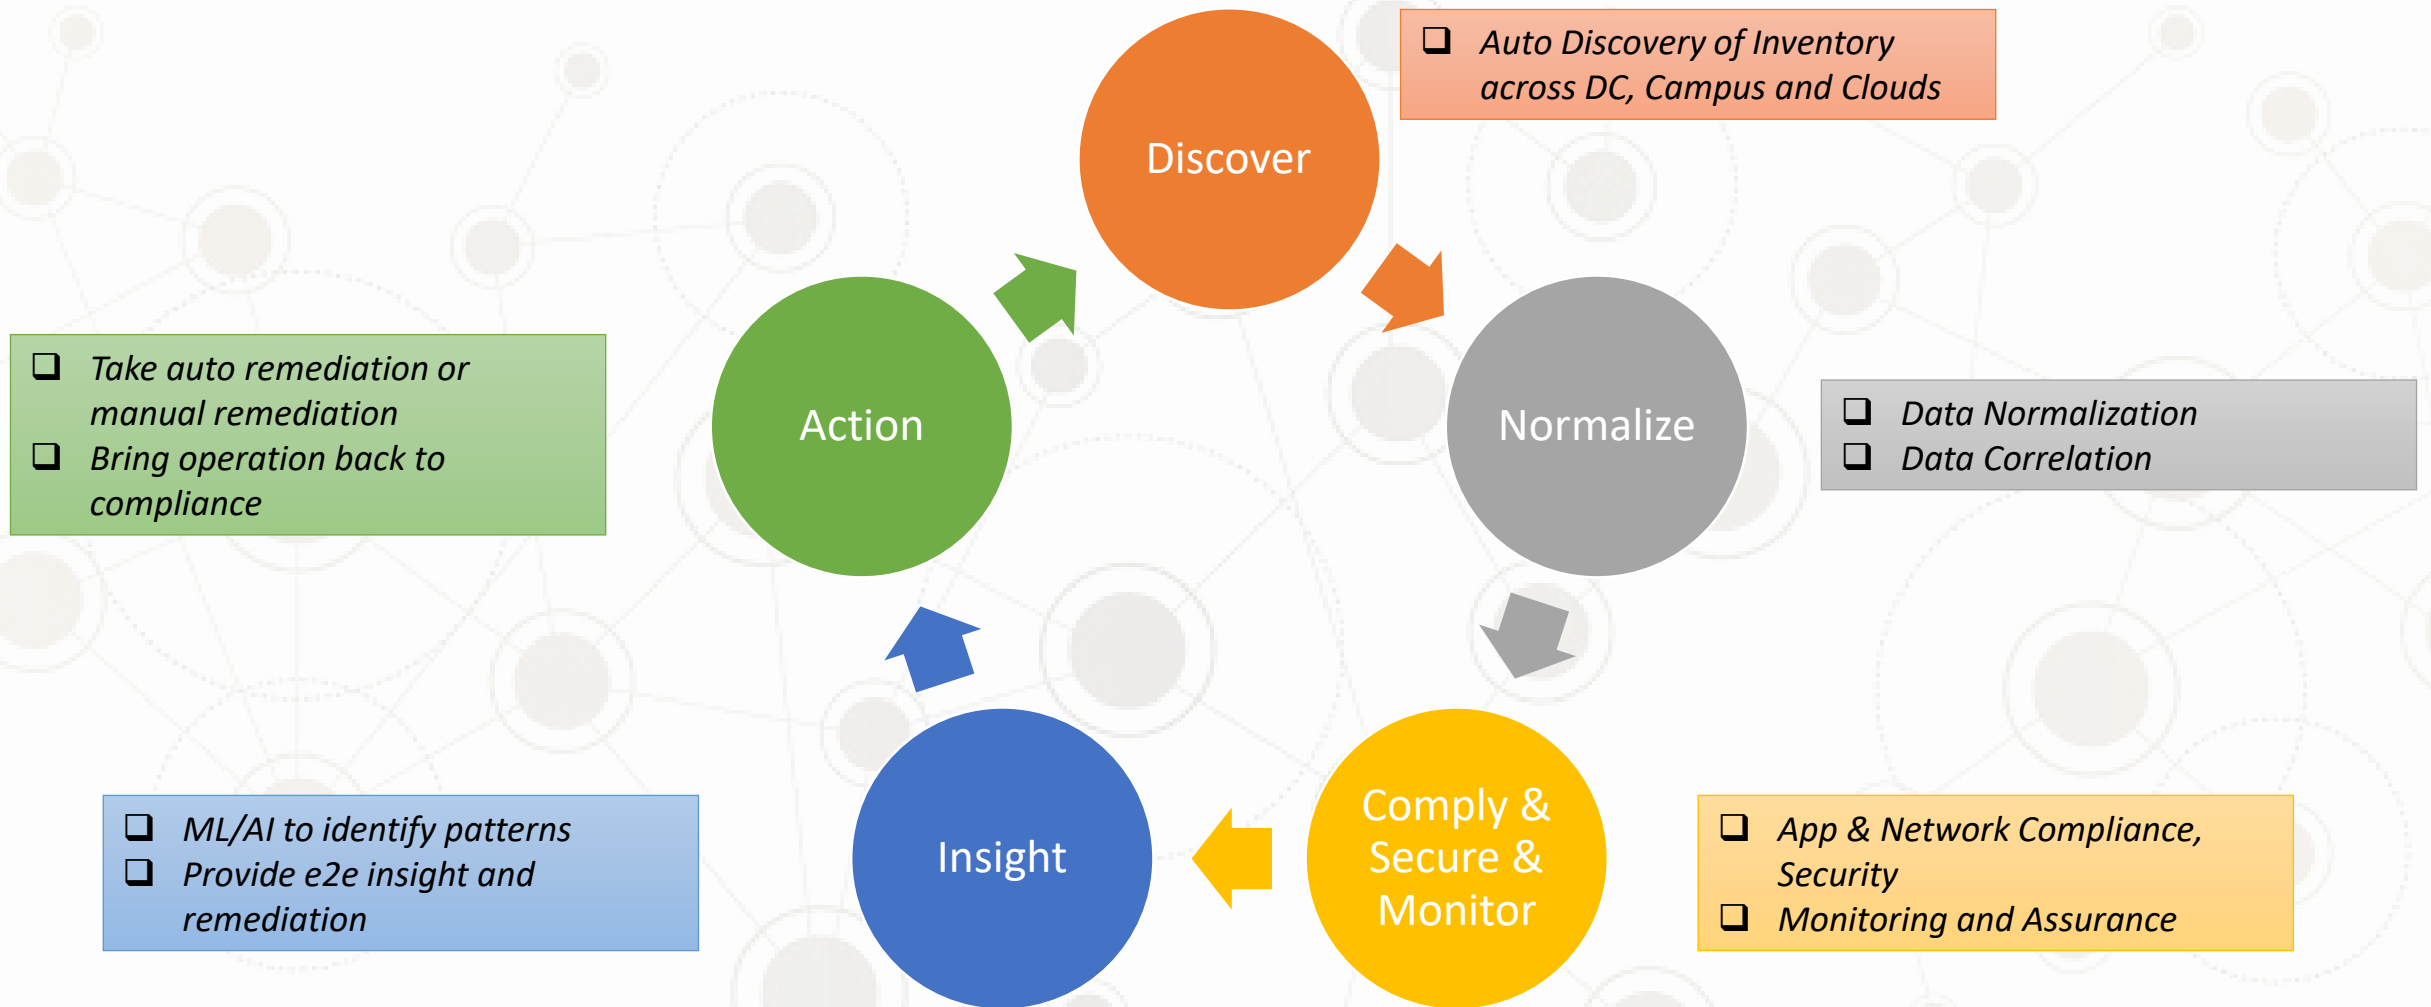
Discover

❑ Auto Discovery of Inventory across DC, Campus and Clouds

Normalize

❑ Data Normalization
❑ Data Correlation

Comply & Secure & Monitor

❑ App & Network Compliance, Security
❑ Monitoring and Assurance

Insight

❑ ML/AI to identify patterns
❑ Provide e2e insight and remediation

Action

❑ Take auto remediation or manual remediation
❑ Bring operation back to compliance